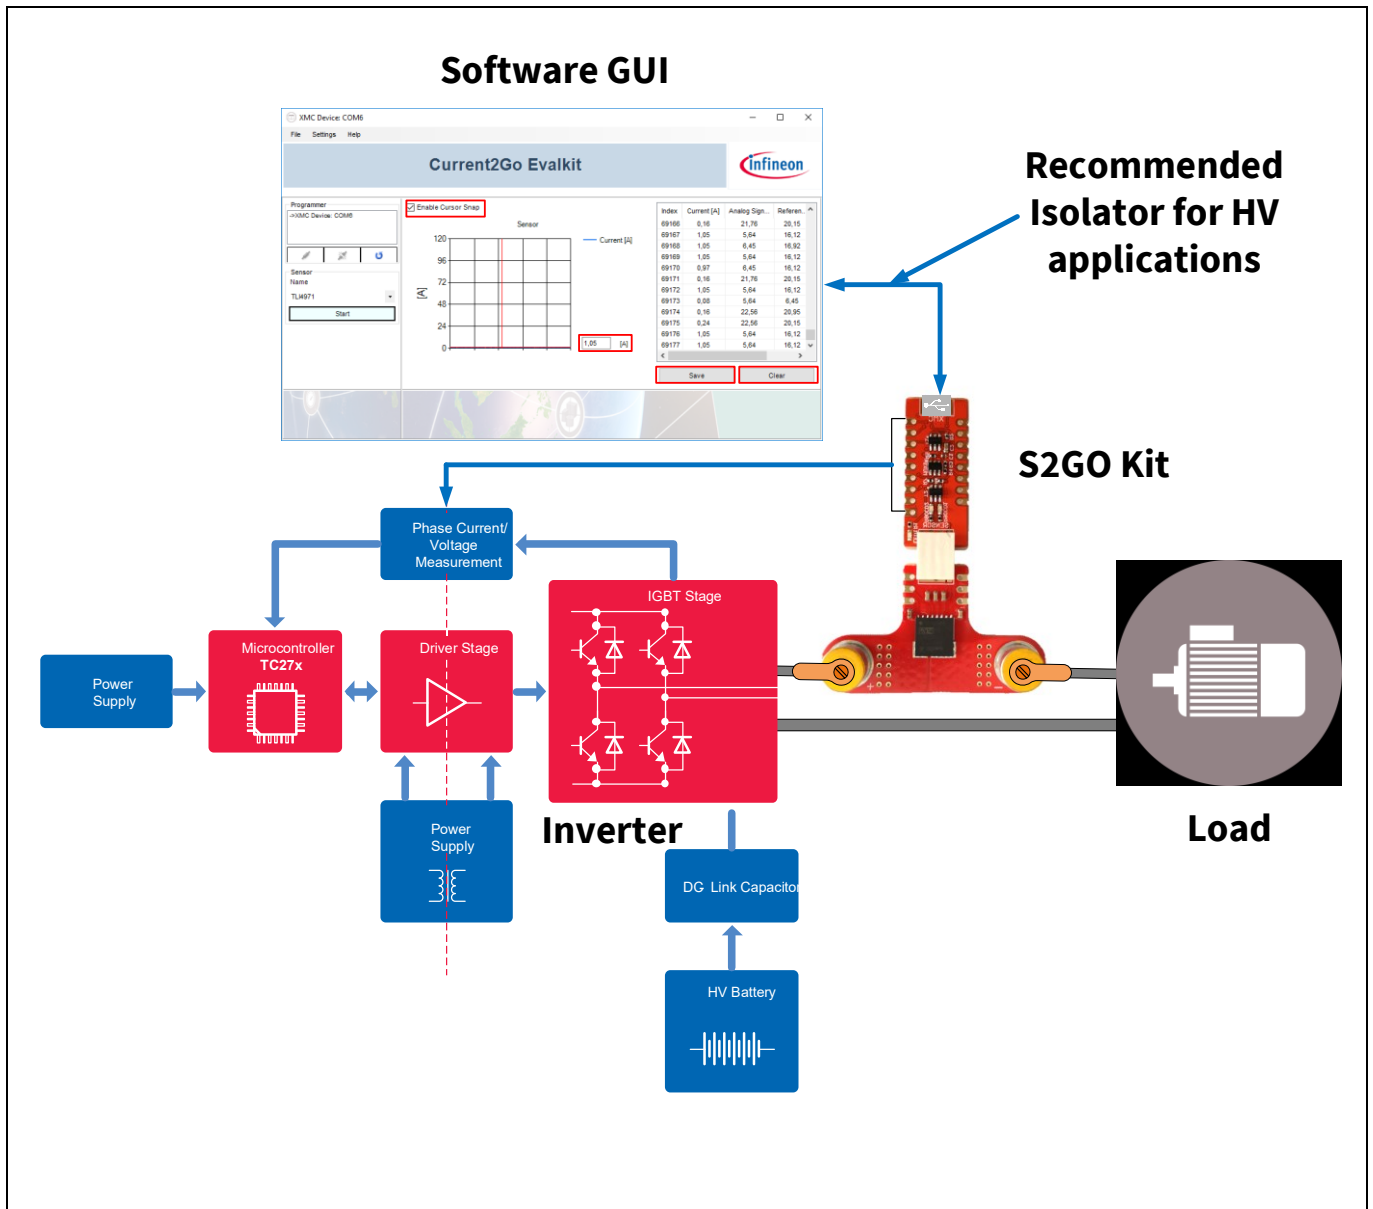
Software GUI

XMC Device: COM6

File Settings Help

Current2Go Evalkit

infineon

Programmer
>XMC Device: COM6

Sensor
Name
TLI4971

Start

Enable Cursor Snap

Sensor

— Current [A]

120
96
72
48
24
0

[A]

1,05 [A]

| Index | Current [A] | Analog Sign... | Referen... |
|---|---|---|---|
| 69166 | 0,16 | 21,76 | 20,15 |
| 69167 | 1,05 | 5,64 | 16,12 |
| 69168 | 1,05 | 6,45 | 16,92 |
| 69169 | 1,05 | 5,64 | 16,12 |
| 69170 | 0,97 | 6,45 | 16,12 |
| 69171 | 0,16 | 21,76 | 20,15 |
| 69172 | 1,05 | 5,64 | 16,12 |
| 69173 | 0,08 | 5,64 | 6,45 |
| 69174 | 0,16 | 22,56 | 20,95 |
| 69175 | 0,24 | 22,56 | 20,15 |
| 69176 | 1,05 | 5,64 | 16,12 |
| 69177 | 1,05 | 5,64 | 16,12 |

Save Clear

Recommended Isolator for HV applications

S2GO Kit

Phase Current/ Voltage Measurement

IGBT Stage

Power Supply

Microcontroller TC27x

Driver Stage

Power Supply

Inverter

Load

DC Link Capacitor

HV Battery